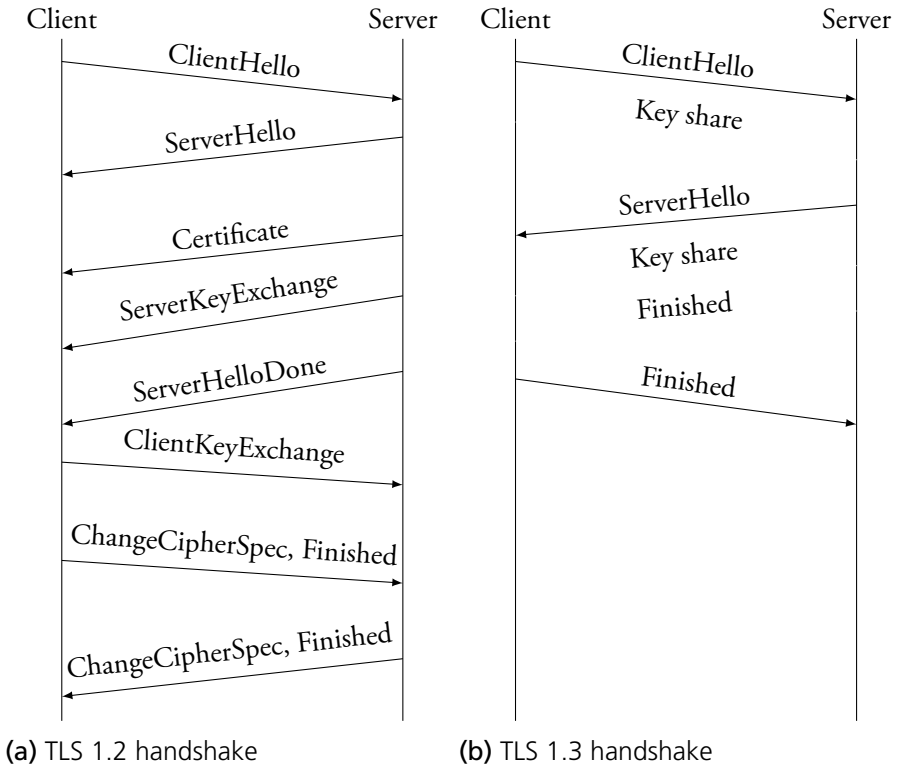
Client

Server

ClientHello

ServerHello

Certificate

ServerKeyExchange

ServerHelloDone

ClientKeyExchange

ChangeCipherSpec, Finished

ChangeCipherSpec, Finished

(a) TLS 1.2 handshake

Client

Server

ClientHello

Key share

ServerHello

Key share

Finished

Finished

(b) TLS 1.3 handshake